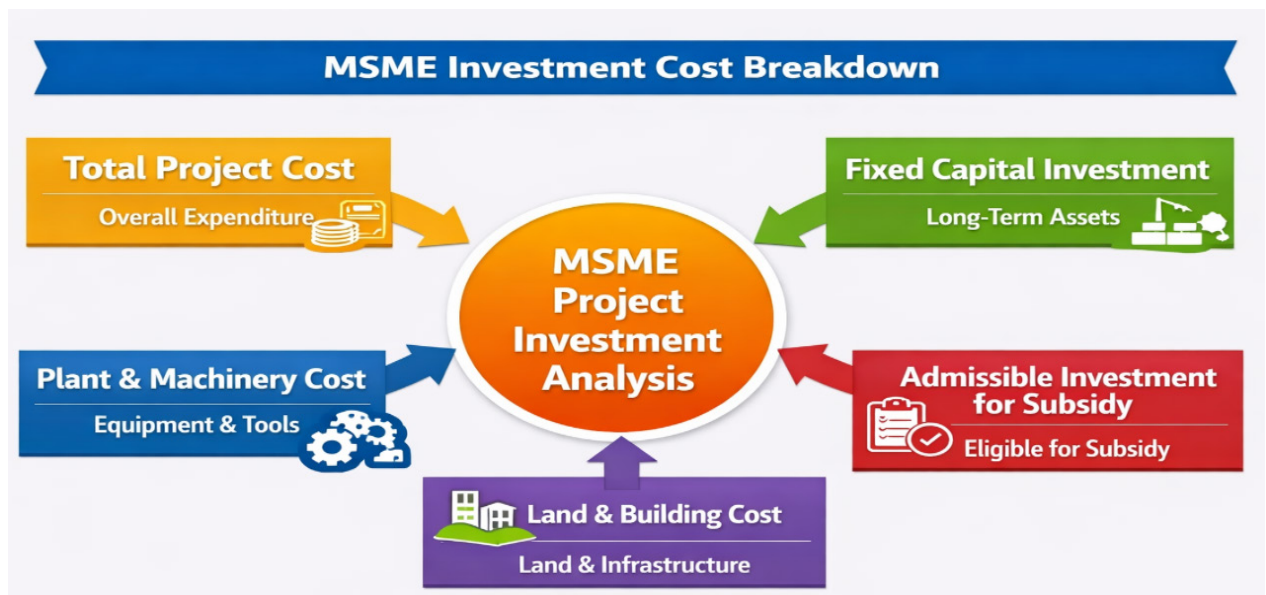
MSME Investment Cost Breakdown

Total Project Cost
Overall Expenditure

Fixed Capital Investment
Long-Term Assets

MSME Project Investment Analysis

Plant & Machinery Cost
Equipment & Tools

Admissible Investment for Subsidy
Eligible for Subsidy

Land & Building Cost
Land & Infrastructure